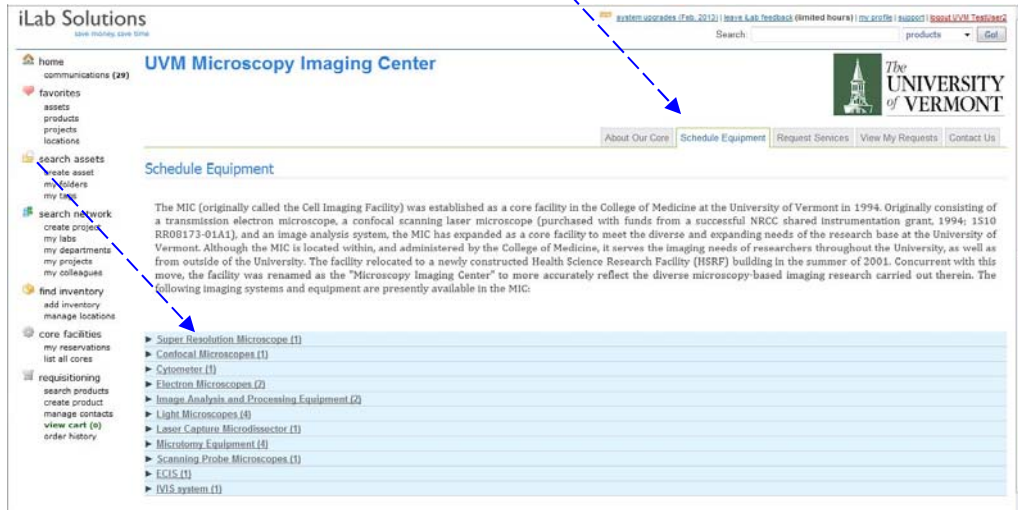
iLab Solutions
save money, save time

system upgrades (Feb. 2012) | leave iLab feedback (limited hours) | my profile | support | logout UVM TestUser2

Search: products Go!

home
communications (29)
favorites
assets
products
projects
locations
search assets
create asset
my folders
my tags
search network
create project
my labs
my departments
my projects
my colleagues
find inventory
add inventory
manage locations
core facilities
my reservations
list all cores
requisitioning
search products
create product
manage contacts
view cart (0)
order history

UVM Microscopy Imaging Center

The UNIVERSITY of VERMONT

About Our Core | Schedule Equipment | Request Services | View My Requests | Contact Us

Schedule Equipment

The MIC (originally called the Cell Imaging Facility) was established as a core facility in the College of Medicine at the University of Vermont in 1994. Originally consisting of a transmission electron microscope, a confocal scanning laser microscope (purchased with funds from a successful NRCC shared instrumentation grant, 1994; 1S10 RR08173-01A1), and an image analysis system, the MIC has expanded as a core facility to meet the diverse and expanding needs of the research base at the University of Vermont. Although the MIC is located within, and administered by the College of Medicine, it serves the imaging needs of researchers throughout the University, as well as from outside of the University. The facility relocated to a newly constructed Health Science Research Facility (HSRF) building in the summer of 2001. Concurrent with this move, the facility was renamed as the "Microscopy Imaging Center" to more accurately reflect the diverse microscopy-based imaging research carried out therein. The following imaging systems and equipment are presently available in the MIC:

► Super Resolution Microscope (1)
► Confocal Microscopes (1)
► Cytometer (1)
► Electron Microscopes (2)
► Image Analysis and Processing Equipment (2)
► Light Microscopes (4)
► Laser Capture Microdissector (1)
► Microtomy Equipment (4)
► Scanning Probe Microscopes (1)
► ECIS (1)
► IVIS system (1)